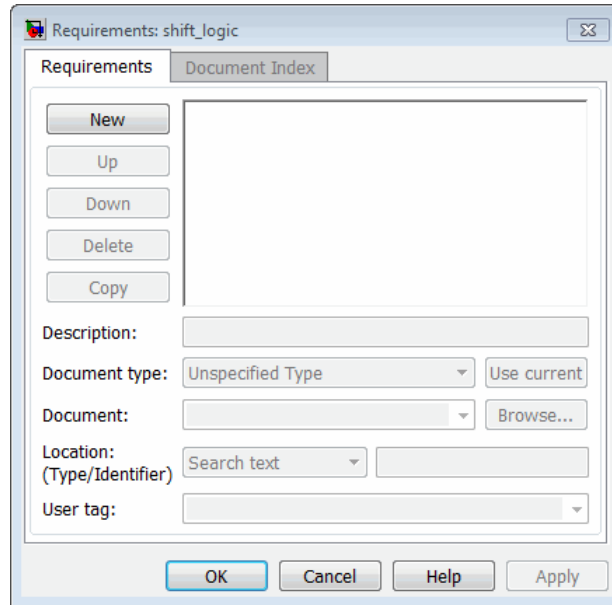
Requirements: shift_logic

Requirements
Document Index

New
Up
Down
Delete
Copy

Description:
Document type: Unspecified Type
Use current
Document:
Browse...
Location: (Type/Identifier)
Search text
User tag:

OK
Cancel
Help
Apply